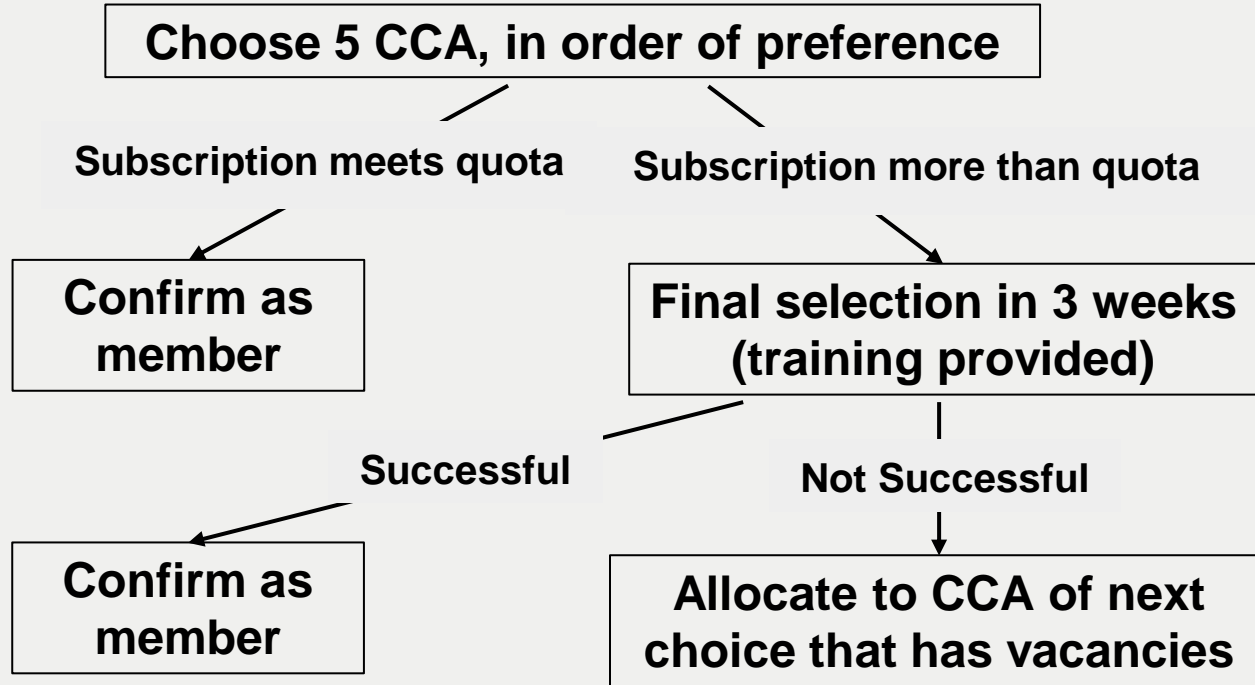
Choose 5 CCA, in order of preference

Subscription meets quota

Subscription more than quota

Confirm as member

Final selection in 3 weeks (training provided)

Successful

Not Successful

Confirm as member

Allocate to CCA of next choice that has vacancies